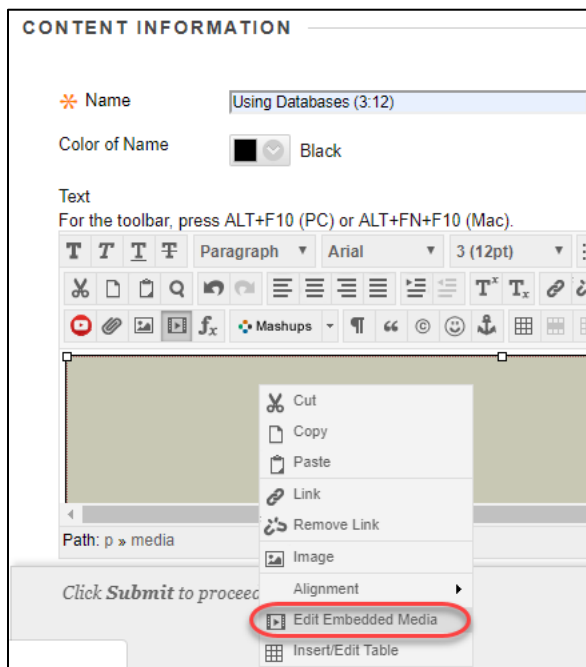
CONTENT INFORMATION

✱ Name Using Databases (3:12)

Color of Name Black

Text
For the toolbar, press ALT+F10 (PC) or ALT+FN+F10 (Mac).

Paragraph Arial 3 (12pt)

Mashups

Cut
Copy
Paste
Link
Remove Link
Image
Alignment
Edit Embedded Media
Insert/Edit Table

Path: p » media

Click Submit to procee